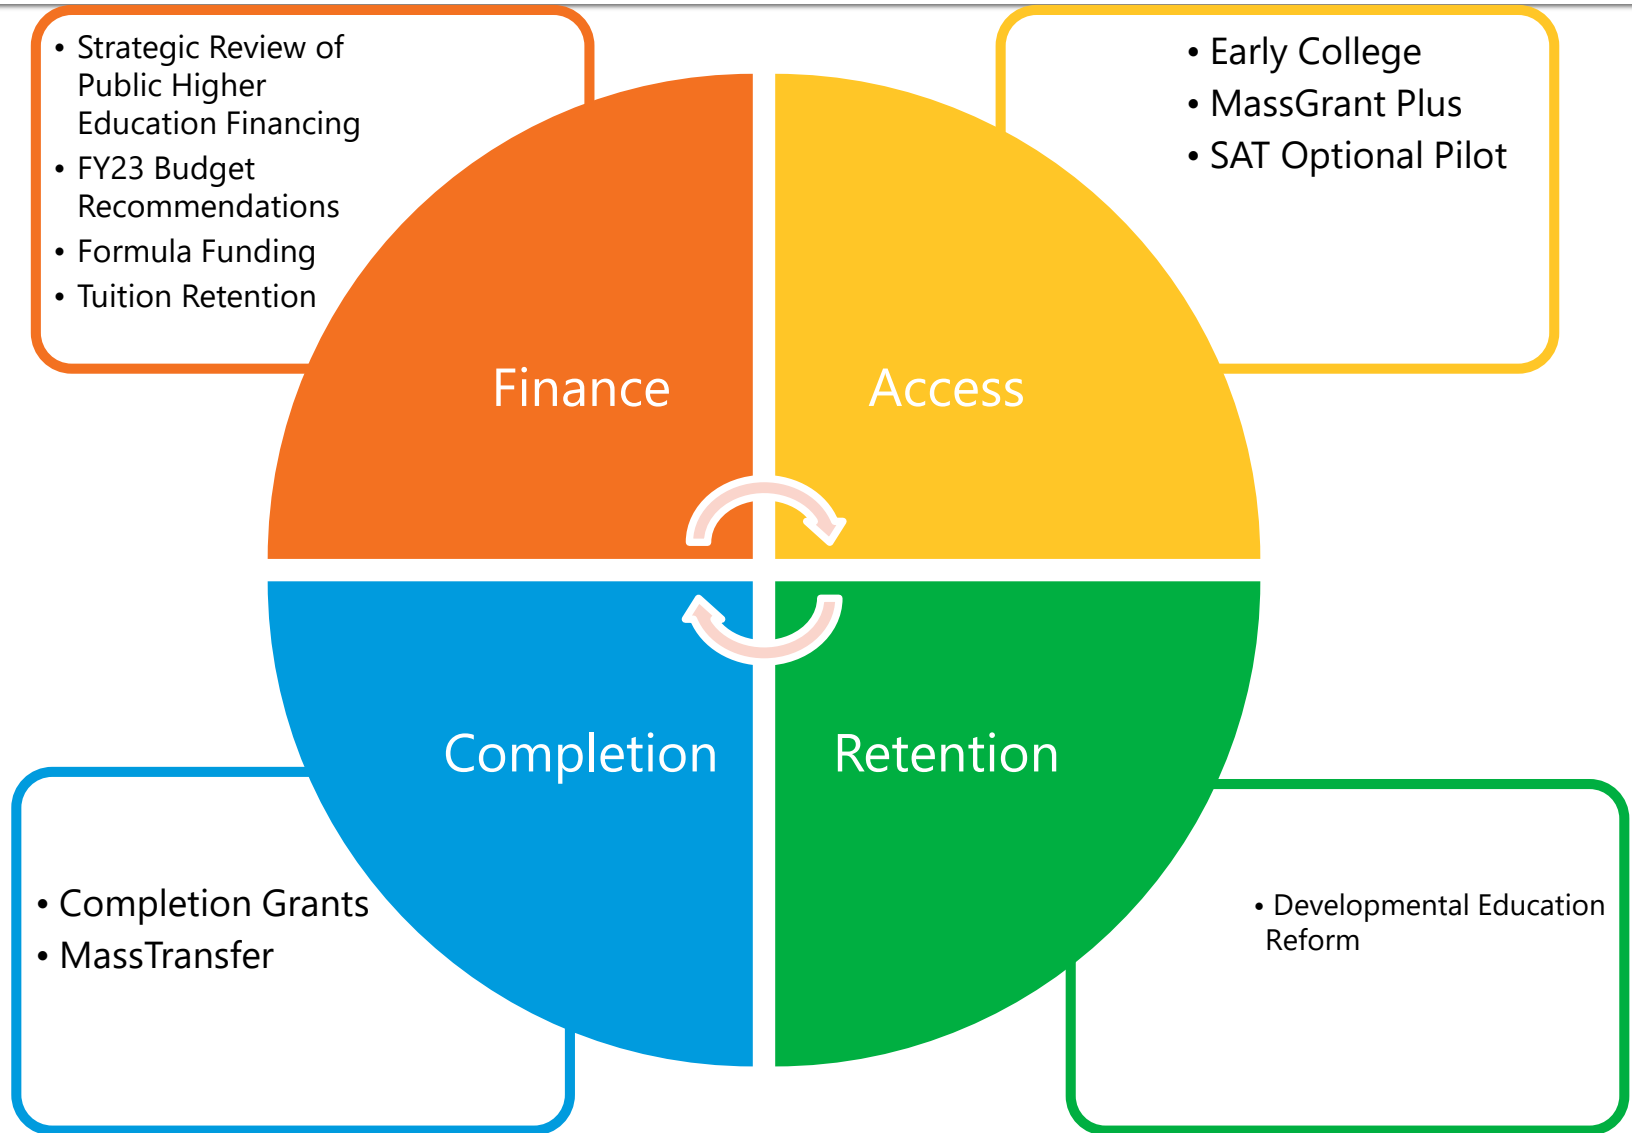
• Strategic Review of Public Higher Education Financing
• FY23 Budget Recommendations
• Formula Funding
• Tuition Retention

• Early College
• MassGrant Plus
• SAT Optional Pilot

Finance

Access

Completion

Retention

• Completion Grants
• MassTransfer

• Developmental Education Reform